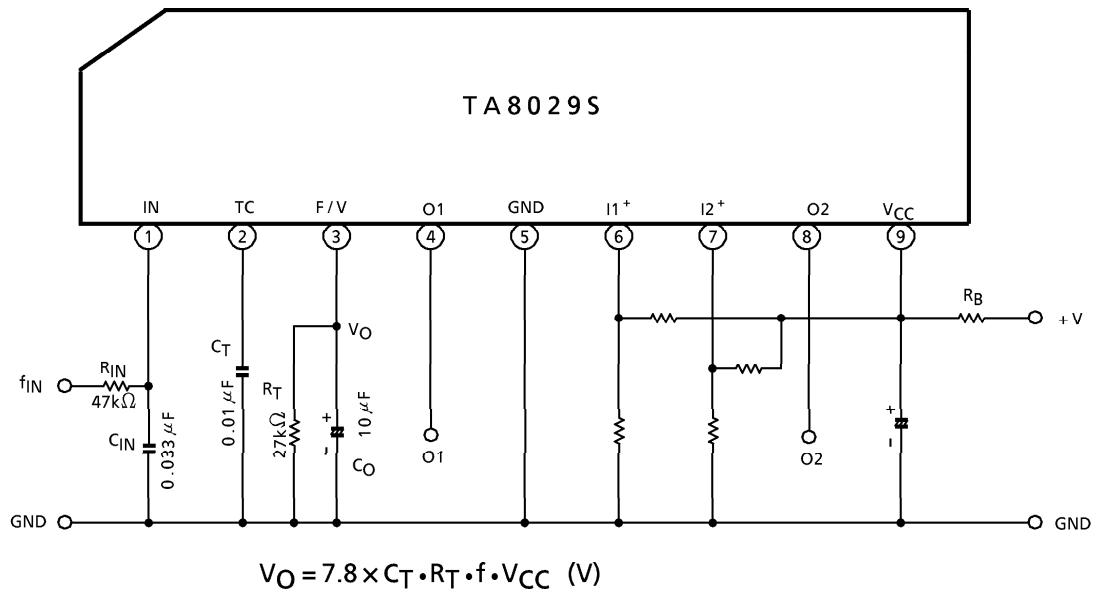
TA8029S

IN TC F / V O1 GND I1 + I2 + O2 $V_{CC}$

1 2 3 4 5 6 7 8 9

$V_O$

$R_B$

+V

$C_T$

$f_{IN}$

$R_{IN}$
47kΩ

$C_{IN}$

0.033 μF

0.01 μF

$R_T$

27kΩ

+
-

10 μF

$C_O$

O1

O2

+
-

GND

GND

$V_O = 7.8 \times C_T \cdot R_T \cdot f \cdot V_{CC}$ (V)